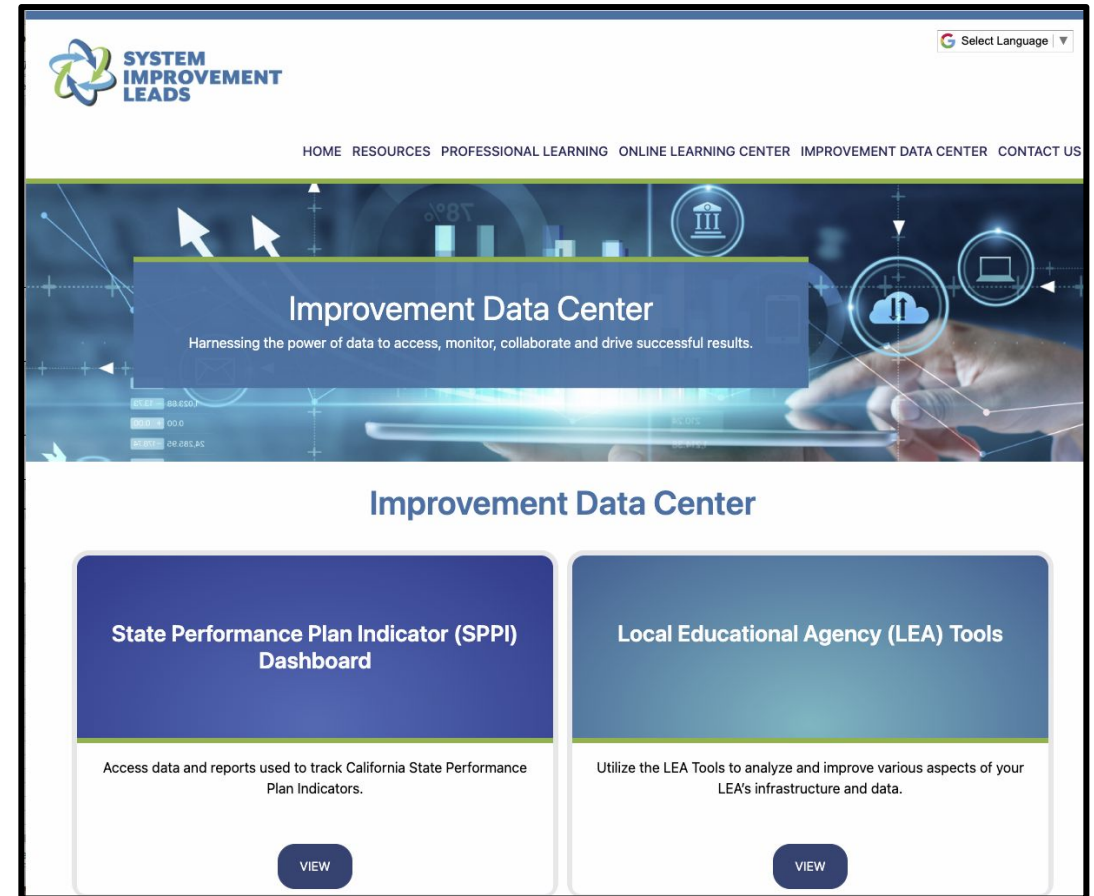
SYSTEM IMPROVEMENT LEADS

Select Language ▼

HOME RESOURCES PROFESSIONAL LEARNING ONLINE LEARNING CENTER IMPROVEMENT DATA CENTER CONTACT US

Improvement Data Center

Harnessing the power of data to access, monitor, collaborate and drive successful results.

Improvement Data Center

State Performance Plan Indicator (SPPI) Dashboard

Access data and reports used to track California State Performance Plan Indicators.

VIEW

Local Educational Agency (LEA) Tools

Utilize the LEA Tools to analyze and improve various aspects of your LEA's infrastructure and data.

VIEW